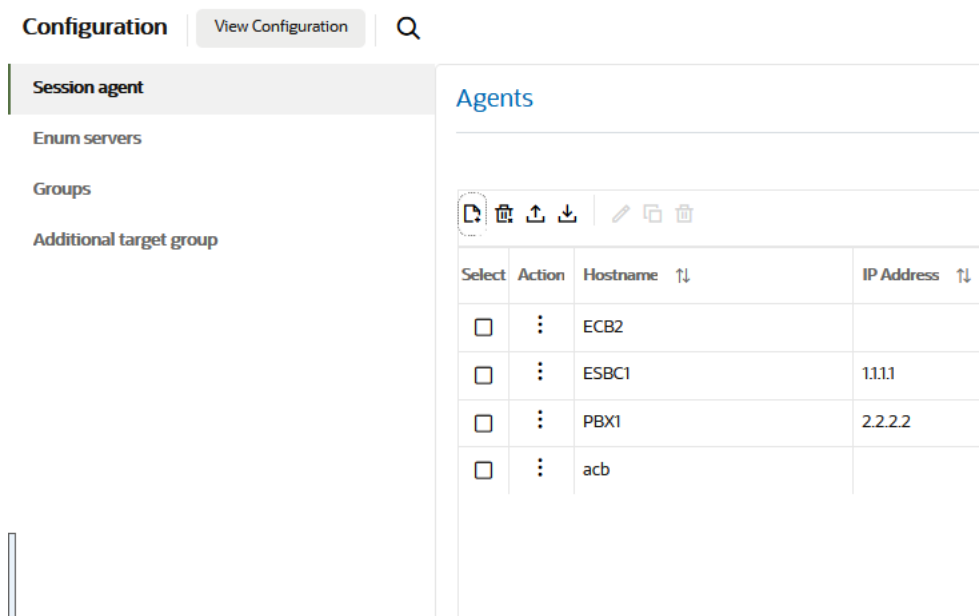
Configuration View Configuration

Session agent
Enum servers
Groups
Additional target group

Agents

| Select | Action | Hostname | IP Address |
|---|---|---|---|
| ☐ | ⋮ | ECB2 | |
| ☐ | ⋮ | ESBC1 | 1.1.1.1 |
| ☐ | ⋮ | PBX1 | 2.2.2.2 |
| ☐ | ⋮ | acb | |